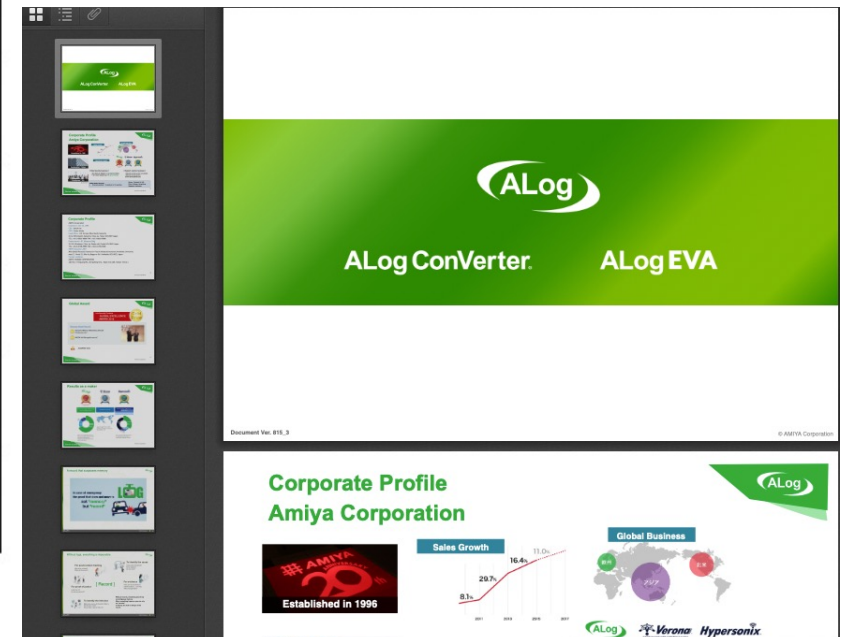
ALog

ALog ConVerter.

ALog EVA

Document Ver. 815_3

© AMIYA Corporation

Corporate Profile
Amiya Corporation

ALog

Established in 1996

Sales Growth

8.1%

29.7%

16.4%

11.0%

Global Business

ALog

Verona

Hypersonix